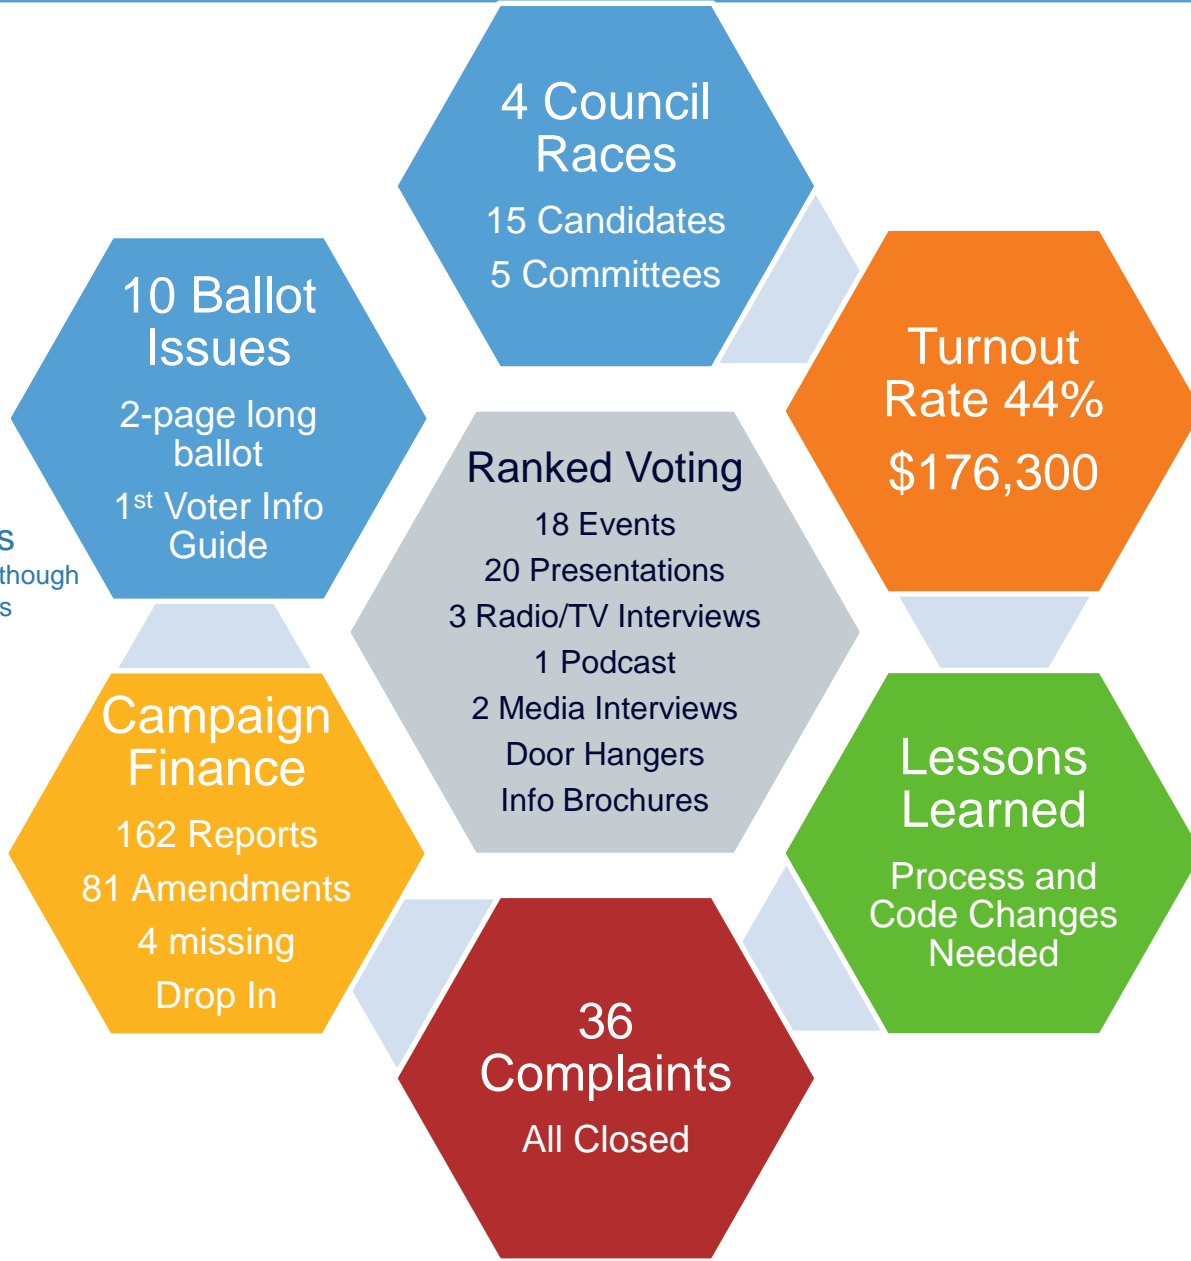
4 Council Races

15 Candidates

5 Committees

10 Ballot Issues

2-page long ballot

1$^{st}$ Voter Info Guide

s

though

s

Turnout Rate 44%

$176,300

Ranked Voting

18 Events

20 Presentations

3 Radio/TV Interviews

1 Podcast

2 Media Interviews

Door Hangers

Info Brochures

Campaign Finance

162 Reports

81 Amendments

4 missing

Drop In

Lessons Learned

Process and Code Changes Needed

36 Complaints

All Closed